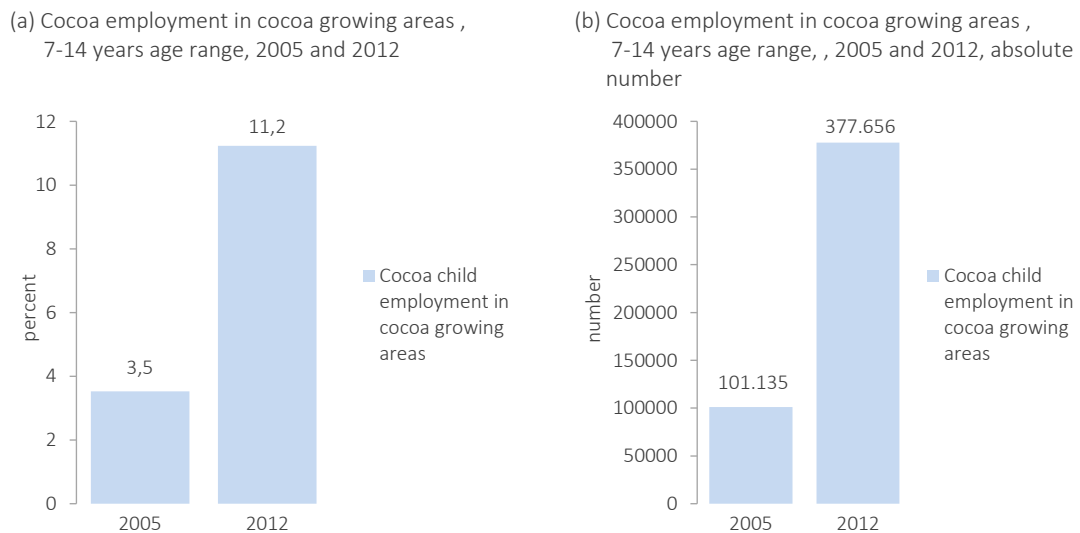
(a) Cocoa employment in cocoa growing areas , 7-14 years age range, 2005 and 2012

12
10
8
6
4
2
0
percent

11,2
3,5

2005
2012

Cocoa child employment in cocoa growing areas

(b) Cocoa employment in cocoa growing areas , 7-14 years age range, , 2005 and 2012, absolute number

400000
350000
300000
250000
200000
150000
100000
50000
0
number

377.656
101.135

2005
2012

Cocoa child employment in cocoa growing areas